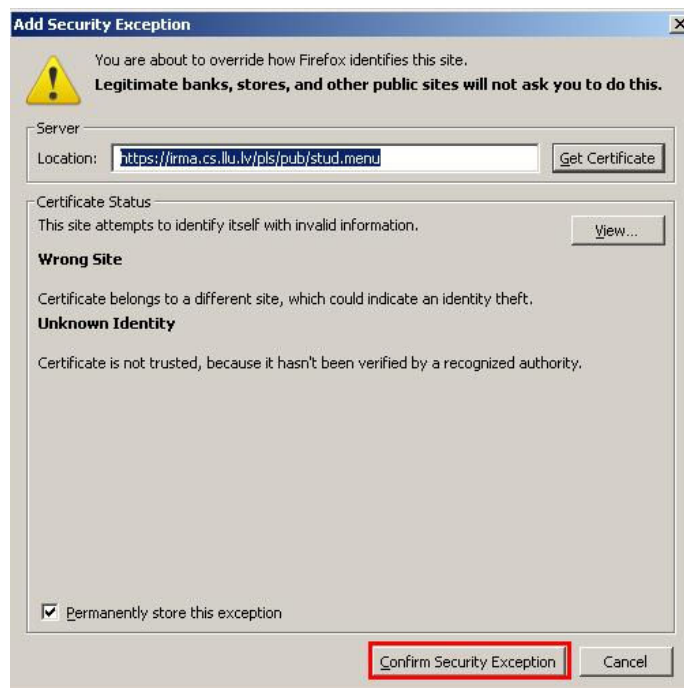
Add Security Exception

You are about to override how Firefox identifies this site.
**Legitimate banks, stores, and other public sites will not ask you to do this.**

Server
Location: https://irma.cs.llu.lv/pls/pub/stud.menu
Get Certificate

Certificate Status
This site attempts to identify itself with invalid information.
View...

**Wrong Site**

Certificate belongs to a different site, which could indicate an identity theft.

**Unknown Identity**

Certificate is not trusted, because it hasn't been verified by a recognized authority.

Permanently store this exception

Confirm Security Exception
Cancel